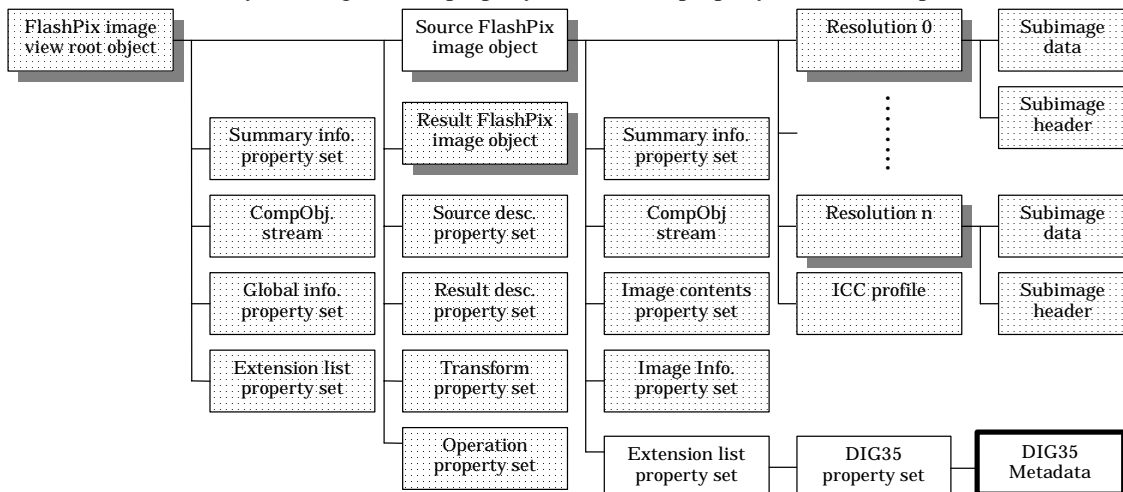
FlashPix image view root object

Source FlashPix image object

Resolution 0

Subimage data

Subimage header

Summary info. property set

Result FlashPix image object

Summary info. property set

CompObj. stream

Source desc. property set

CompObj stream

Resolution n

Subimage data

Global info. property set

Result desc. property set

Image contents property set

ICC profile

Subimage header

Extension list property set

Transform property set

Image Info. property set

Operation property set

Extension list property set

DIG35 property set

DIG35 Metadata